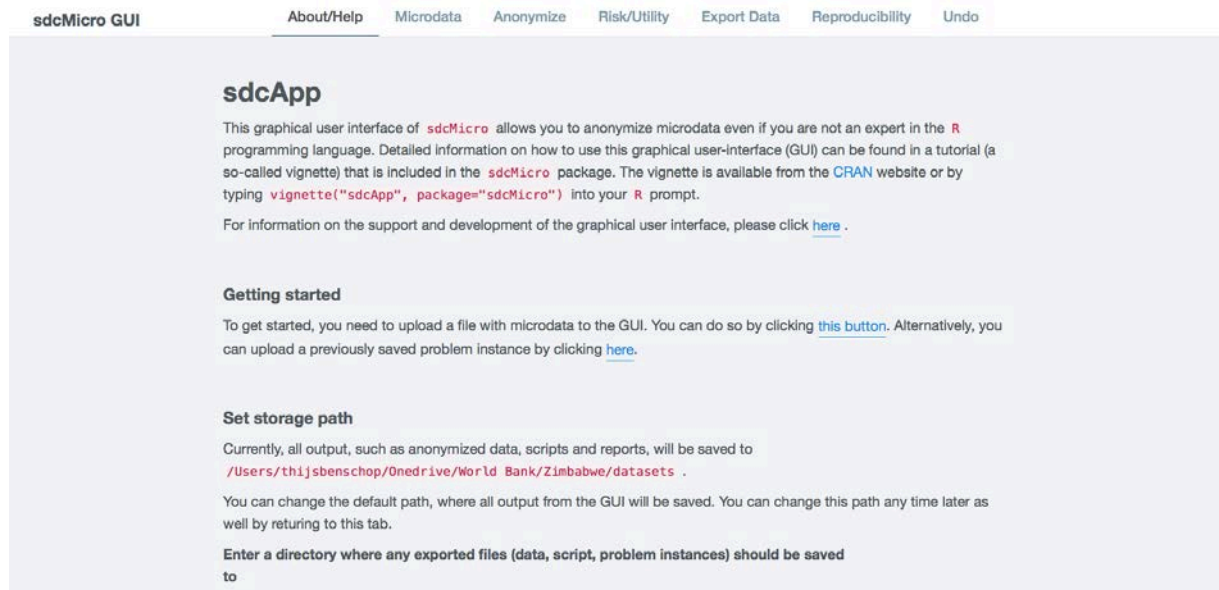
sdcMicro GUI About/Help Microdata Anonymize Risk/Utility Export Data Reproducibility Undo

sdcApp

This graphical user interface of sdcMicro allows you to anonymize microdata even if you are not an expert in the R programming language. Detailed information on how to use this graphical user-interface (GUI) can be found in a tutorial (a so-called vignette) that is included in the sdcMicro package. The vignette is available from the CRAN website or by typing vignette("sdcApp", package="sdcMicro") into your R prompt.

For information on the support and development of the graphical user interface, please click here .

Getting started

To get started, you need to upload a file with microdata to the GUI. You can do so by clicking this button. Alternatively, you can upload a previously saved problem instance by clicking here.

Set storage path

Currently, all output, such as anonymized data, scripts and reports, will be saved to /Users/thijsbenschop/Onedrive/World Bank/Zimbabwe/datasets .

You can change the default path, where all output from the GUI will be saved. You can change this path any time later as well by returing to this tab.

Enter a directory where any exported files (data, script, problem instances) should be saved to